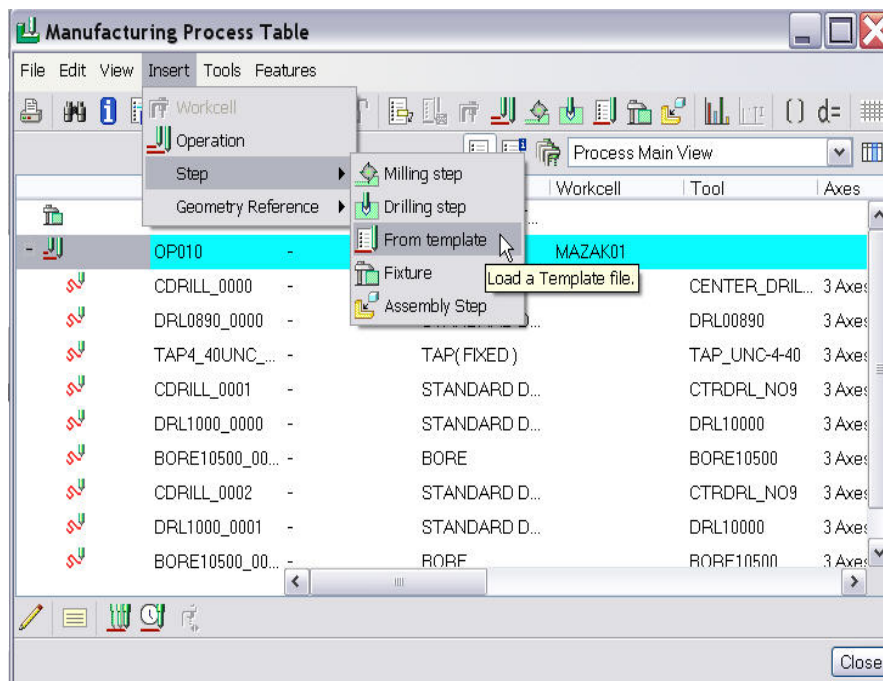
Manufacturing Process Table

File Edit View Insert Tools Features

Workcell
Operation
Step
Geometry Reference

Milling step
Drilling step
From template
Fixture
Assembly Step

Load a Template file.

Process Main View

| | | | | Workcell | Tool | Axes |
|---|---|---|---|---|---|---|
| | | | | | | |
| OP010 | - | | | MAZAK01 | | |
| CDRILL_0000 | - | | | | CENTER_DRIL... | 3 Axes |
| DRL0890_0000 | - | | STANDARD D... | | DRL00890 | 3 Axes |
| TAP4_40UNC_... | - | | TAP( FIXED ) | | TAP_UNC-4-40 | 3 Axes |
| CDRILL_0001 | - | | STANDARD D... | | CTRDRL_NO9 | 3 Axes |
| DRL1000_0000 | - | | STANDARD D... | | DRL10000 | 3 Axes |
| BORE10500_00... | - | | BORE | | BORE10500 | 3 Axes |
| CDRILL_0002 | - | | STANDARD D... | | CTRDRL_NO9 | 3 Axes |
| DRL1000_0001 | - | | STANDARD D... | | DRL10000 | 3 Axes |
| BORE10500_00... | - | | BORE | | BORE10500 | 3 Axes |

Close